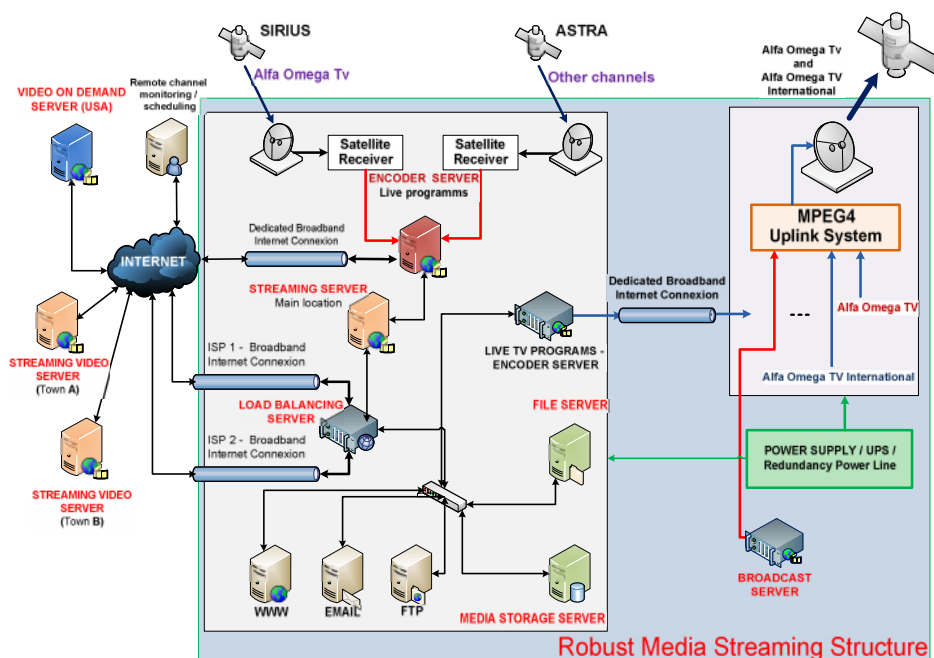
SIRIUS

Alfa Omega Tv

ASTRA

Other channels

Alfa Omega Tv and Alfa Omega TV International

VIDEO ON DEMAND SERVER (USA)

Remote channel monitoring / scheduling

Satellite Receiver

Satellite Receiver

ENCODER SERVER
Live programms

MPEG4 Uplink System

Dedicated Broadband Internet Connexion

INTERNET

STREAMING SERVER
Main location

Dedicated Broadband Internet Connexion

---

Alfa Omega TV

STREAMING VIDEO SERVER
(Town A)

ISP 1 - Broadband Internet Connexion

LIVE TV PROGRAMS - ENCODER SERVER

Alfa Omega TV International

LOAD BALANCING SERVER

FILE SERVER

ISP 2 - Broadband Internet Connexion

POWER SUPPLY / UPS / Redundancy Power Line

STREAMING VIDEO SERVER
(Town B)

BROADCAST SERVER

WWW

EMAIL

FTP

MEDIA STORAGE SERVER

Robust Media Streaming Structure